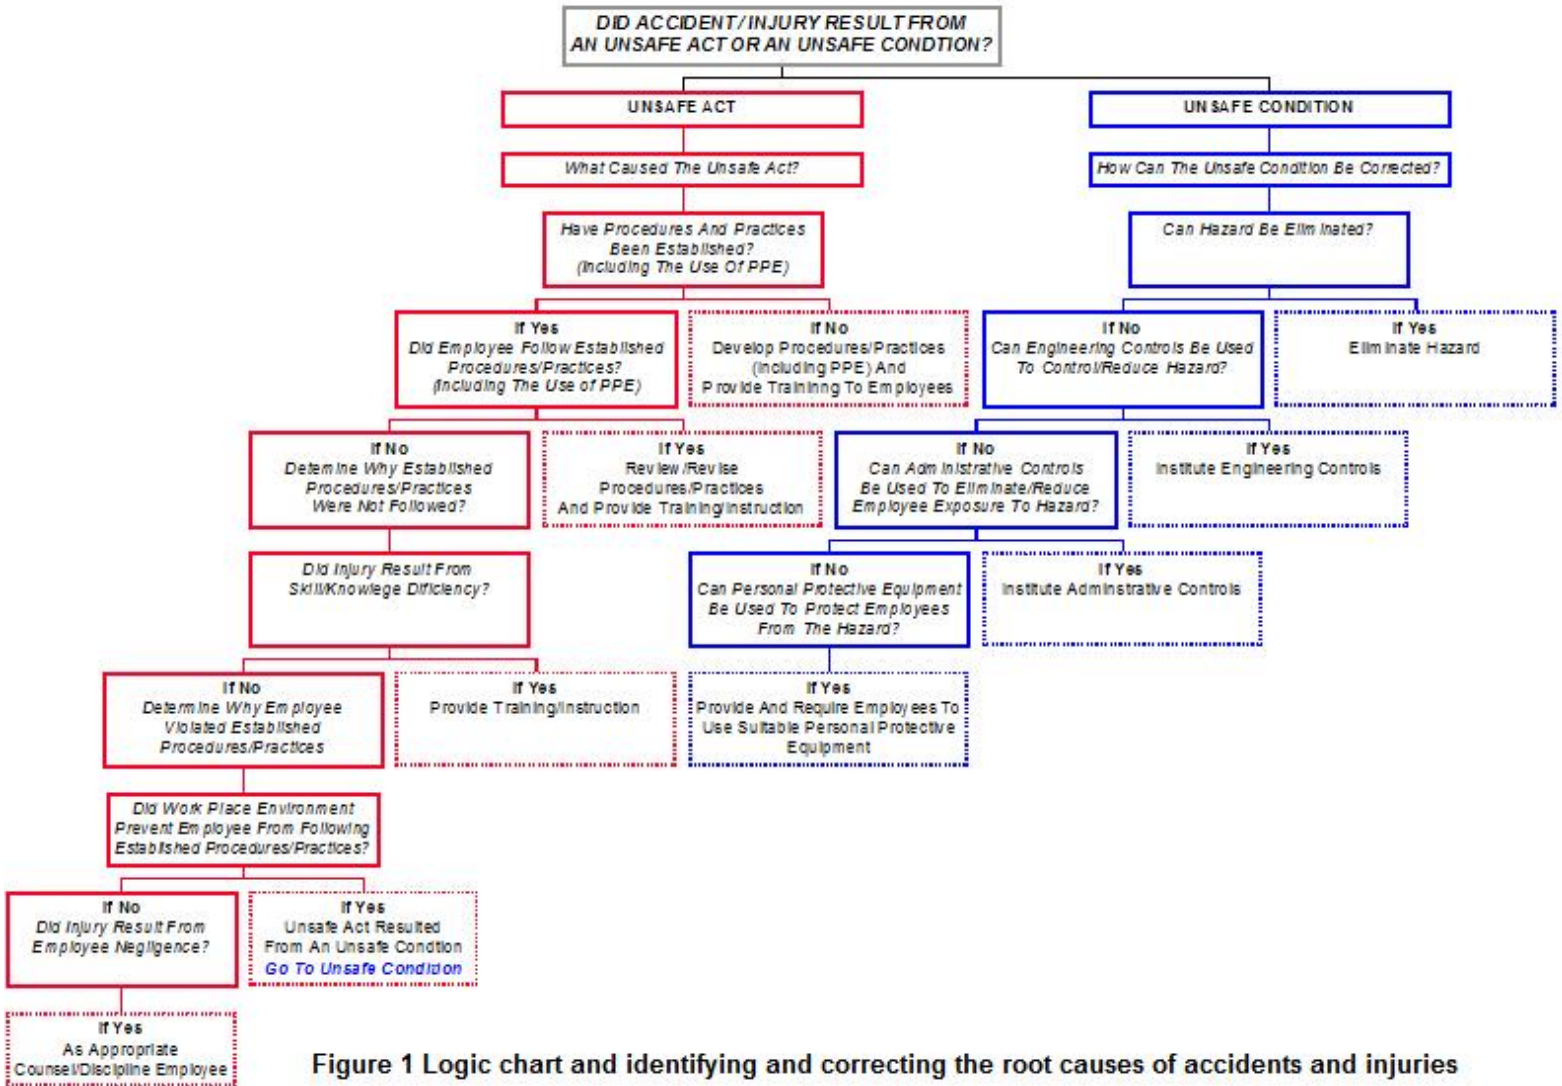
DID ACCIDENT/INJURY RESULT FROM AN UNSAFE ACT OR AN UNSAFE CONDTION?

UNSAFE ACT

What Caused The Unsafe Act?

Have Procedures And Practices Been Established? (Including The Use Of PPE)

If Yes
Did Employee Follow Established Procedures/Practices? (Including The Use of PPE)

If No
Develop Procedures/Practices (Including PPE) And Provide Training To Employees

If No
Determine Why Established Procedures/Practices Were Not Followed?

If Yes
Review/Revise Procedures/Practices And Provide Training/Instruction

Did Injury Result From Skill/Knowlege Dificiency?

If No
Determine Why Employee Violated Established Procedures/Practices

If Yes
Provide Training/Instruction

Did Work Place Environment Prevent Employee From Following Established Procedures/Practices?

If No
Did Injury Result From Employee Negligence?

If Yes
Unsafe Act Resulted From An Unsafe Condtion
Go To Unsafe Condition

If Yes
As Appropriate Counsel/Discipline Employee

UNSAFE CONDITION

How Can The Unsafe Condition Be Corrected?

Can Hazard Be Eliminated?

If No
Can Engineering Controls Be Used To Control/Reduce Hazard?

If Yes
Eliminate Hazard

If No
Can Administrative Controls Be Used To Eliminate/Reduce Employee Exposure To Hazard?

If Yes
Institute Engineering Controls

If No
Can Personal Protective Equipment Be Used To Protect Employees From The Hazard?

If Yes
Institute Administrative Controls

If Yes
Provide And Require Employees To Use Suitable Personal Protective Equipment

Figure 1 Logic chart and identifying and correcting the root causes of accidents and injuries